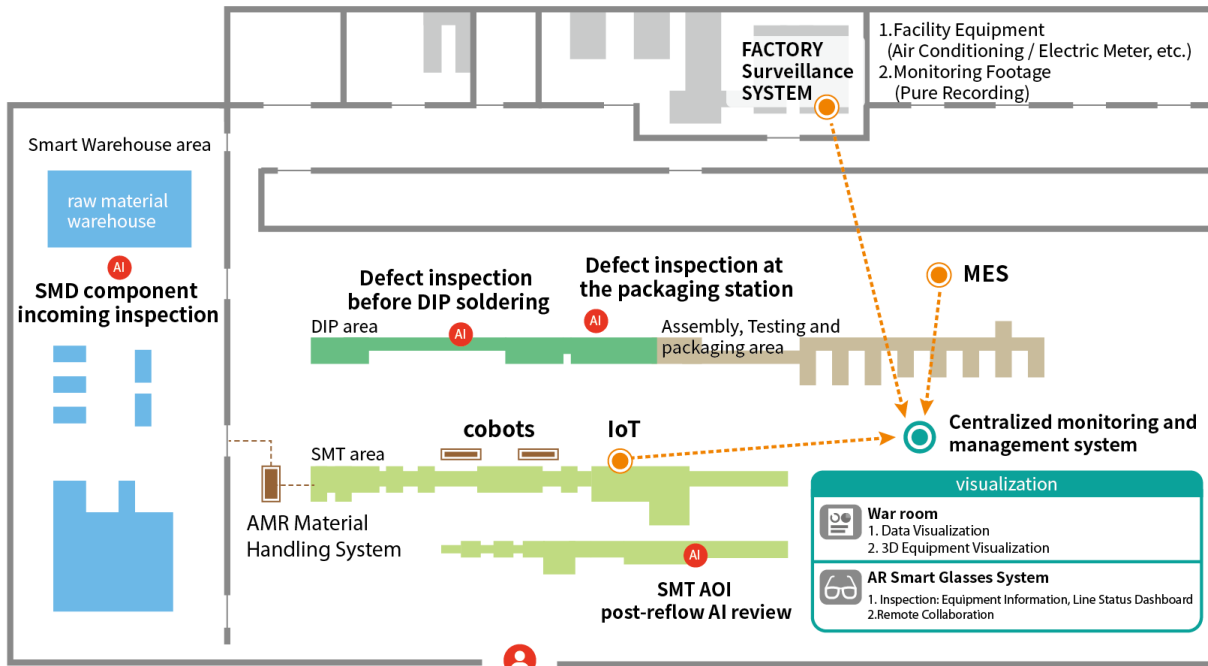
1.Facility Equipment
(Air Conditioning / Electric Meter, etc.)
2.Monitoring Footage
(Pure Recording)

FACTORY Surveillance SYSTEM

Smart Warehouse area

raw material warehouse

AI

SMD component incoming inspection

Defect inspection before DIP soldering

AI

DIP area

Defect inspection at the packaging station

AI

Assembly, Testing and packaging area

MES

Centralized monitoring and management system

cobots

IoT

SMT area

AMR Material Handling System

AI

SMT AOI post-reflow AI review

visualization

War room
1. Data Visualization
2. 3D Equipment Visualization

AR Smart Glasses System
1. Inspection: Equipment Information, Line Status Dashboard
2.Remote Collaboration